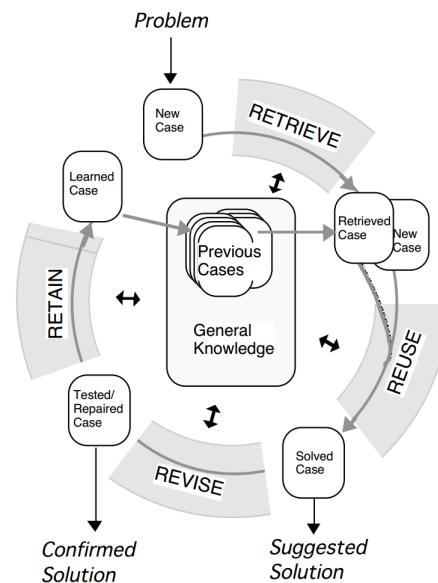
Problem

New Case

RETRIEVE

Learned Case

Retrieved Case

New Case

Previous Cases

General Knowledge

RETAIN

REUSE

Tested/ Repaired Case

Solved Case

REVISE

Confirmed Solution

Suggested Solution